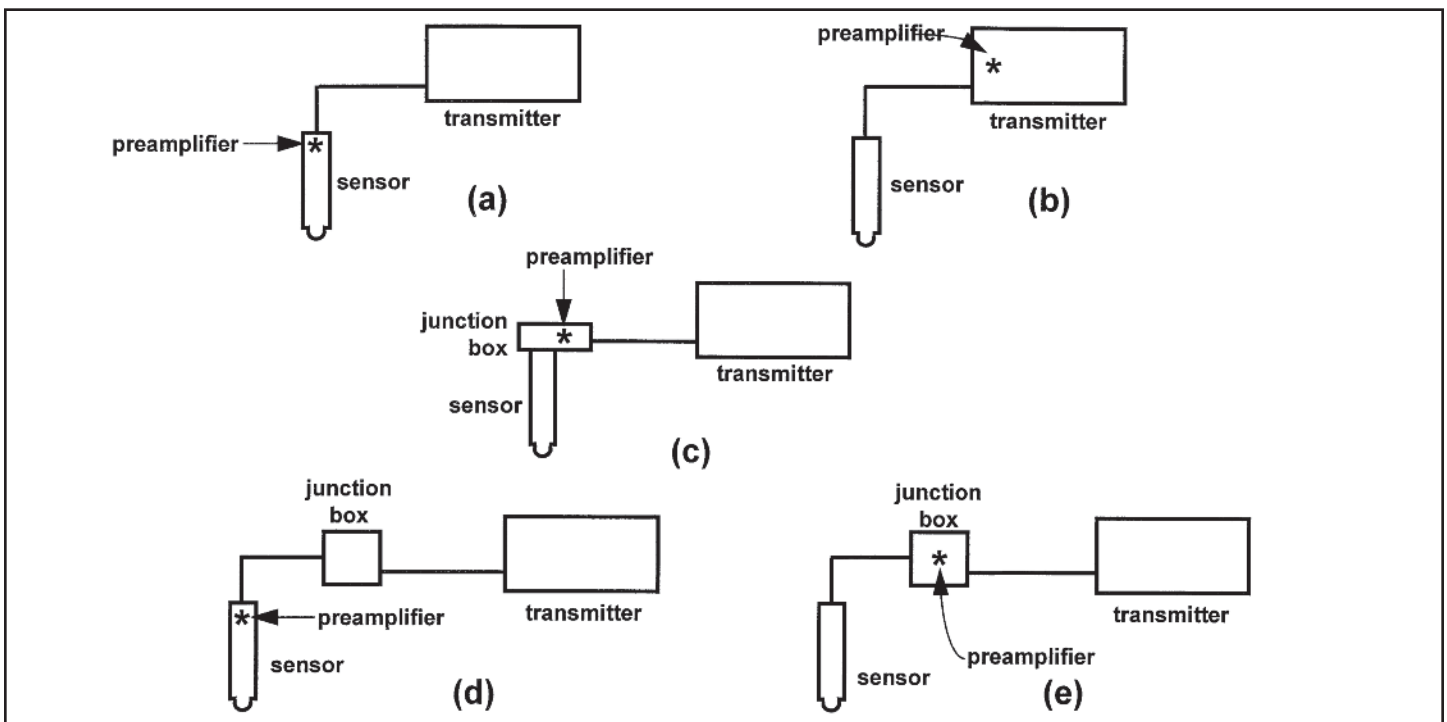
transmitter
preamplifier
*
sensor
(a)

preamplifier
*
transmitter
sensor
(b)

preamplifier
junction box
*
transmitter
sensor
(c)

junction box
transmitter
*
preamplifier
sensor
(d)

junction box
*
transmitter
preamplifier
sensor
(e)